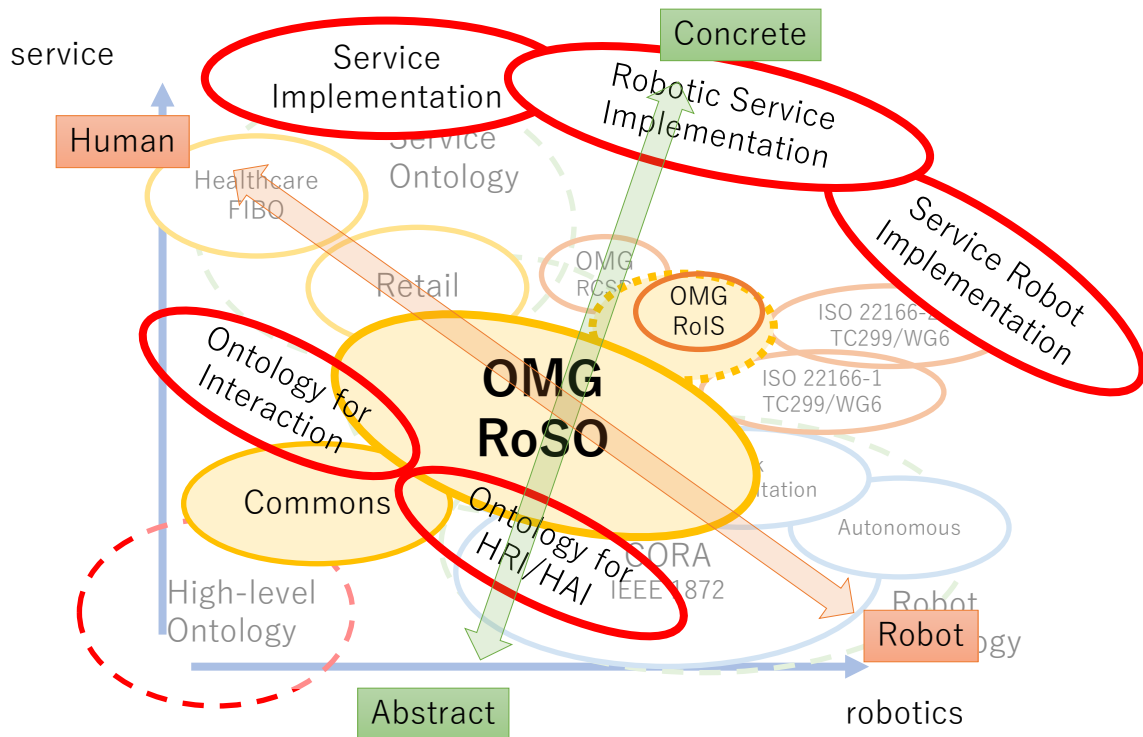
service

Concrete

Service Implementation

Robotic Service Implementation

Human

Service Ontology

Healthcare FIBO

Service Robot Implementation

OMG RCSI

Retail

OMG RoIS

ISO 22166-2 TC299/WG6

ISO 22166-1 TC299/WG6

Ontology for Interaction

OMG RoSO

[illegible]tation

Commons

Ontology for HRI/HAI

CORA IEEE 1872

Autonomous

High-level Ontology

Robot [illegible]ogy

Robot

Abstract

robotics